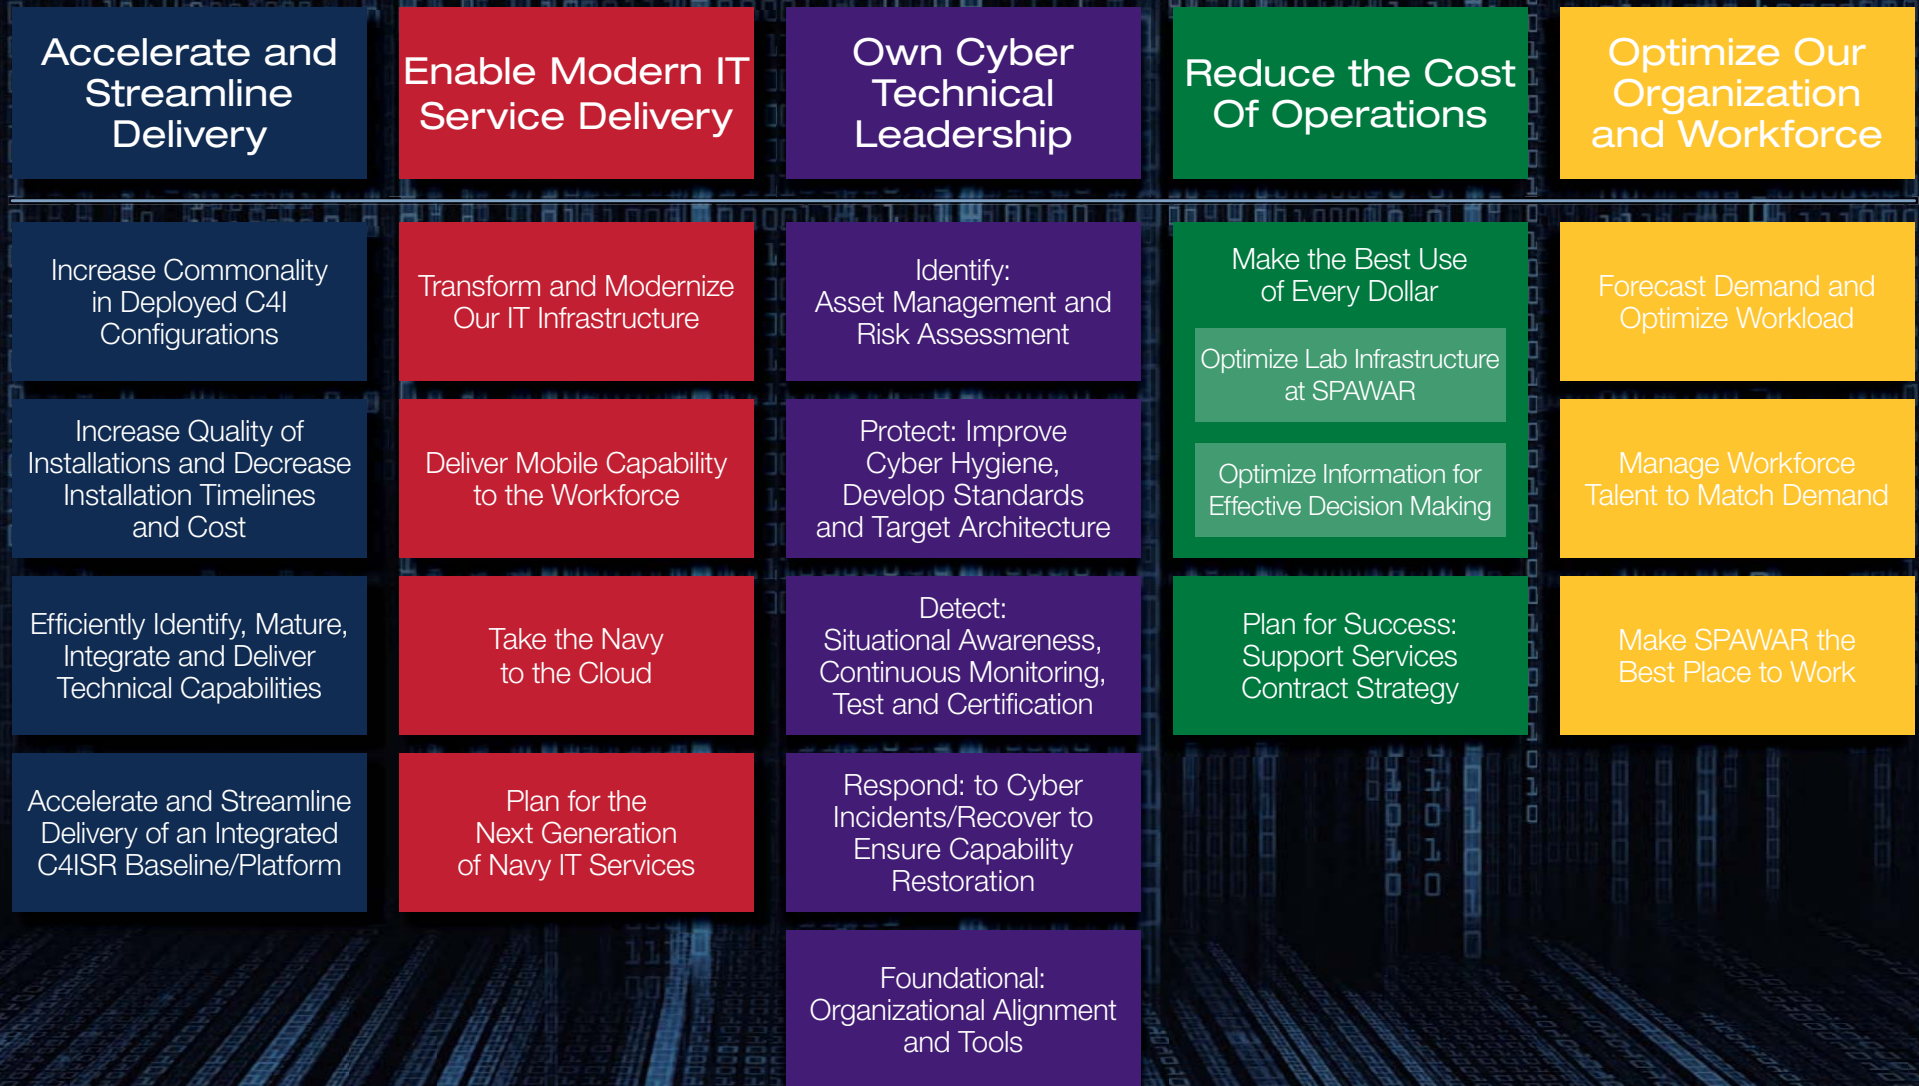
Accelerate and Streamline Delivery

Increase Commonality in Deployed C4I Configurations

Increase Quality of Installations and Decrease Installation Timelines and Cost

Efficiently Identify, Mature, Integrate and Deliver Technical Capabilities

Accelerate and Streamline Delivery of an Integrated C4ISR Baseline/Platform

Enable Modern IT Service Delivery

Transform and Modernize Our IT Infrastructure

Deliver Mobile Capability to the Workforce

Take the Navy to the Cloud

Plan for the Next Generation of Navy IT Services

Own Cyber Technical Leadership

Identify: Asset Management and Risk Assessment

Protect: Improve Cyber Hygiene, Develop Standards and Target Architecture

Detect: Situational Awareness, Continuous Monitoring, Test and Certification

Respond: to Cyber Incidents/Recover to Ensure Capability Restoration

Foundational: Organizational Alignment and Tools

Reduce the Cost Of Operations

Make the Best Use of Every Dollar

Optimize Lab Infrastructure at SPAWAR

Optimize Information for Effective Decision Making

Plan for Success: Support Services Contract Strategy

Optimize Our Organization and Workforce

Forecast Demand and Optimize Workload

Manage Workforce Talent to Match Demand

Make SPAWAR the Best Place to Work